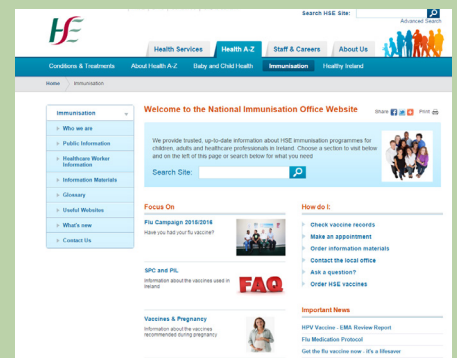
HSE

Search HSE Site:
Advanced Search

Health Services
Health A-Z
Staff & Careers
About Us

Conditions & Treatments
About Health A-Z
Baby and Child Health
Immunisation
Healthy Ireland

Home > Immunisation

Immunisation
Who we are
Public Information
Healthcare Worker Information
Information Materials
Glossary
Useful Websites
What's new
Contact Us

Welcome to the National Immunisation Office Website

Share
Print

We provide trusted, up-to-date information about HSE Immunisation programmes for children, adults and healthcare professionals in Ireland. Choose a section to visit below and on the left of this page or search below for what you need

Search Site:

Focus On

Flu Campaign 2015/2016
Have you had your flu vaccine?

SPC and PIL
Information about the vaccines used in Ireland

FAQ

Vaccines & Pregnancy
Information about the vaccines recommended during pregnancy.

How do I:
Check vaccine records
Make an appointment
Order information materials
Contact the local office
Ask a question?
Order HSE vaccines

Important News
HPV Vaccine - EMA Review Report
Flu Medication Protocol
Get the flu vaccine now - it's a lifesaver